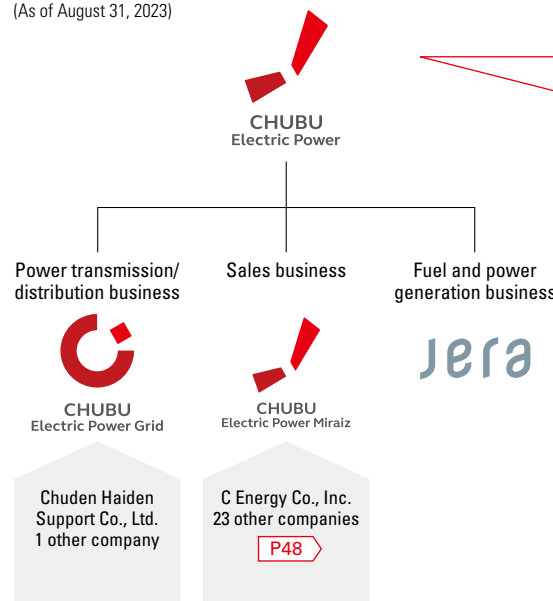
(As of August 31, 2023)

CHUBU
Electric Power

Power transmission/ distribution business

Sales business

Fuel and power generation business

CHUBU
Electric Power Grid

CHUBU
Electric Power Miraiz

Jera

Chuden Haiden Support Co., Ltd.
1 other company

C Energy Co., Inc.
23 other companies
P48